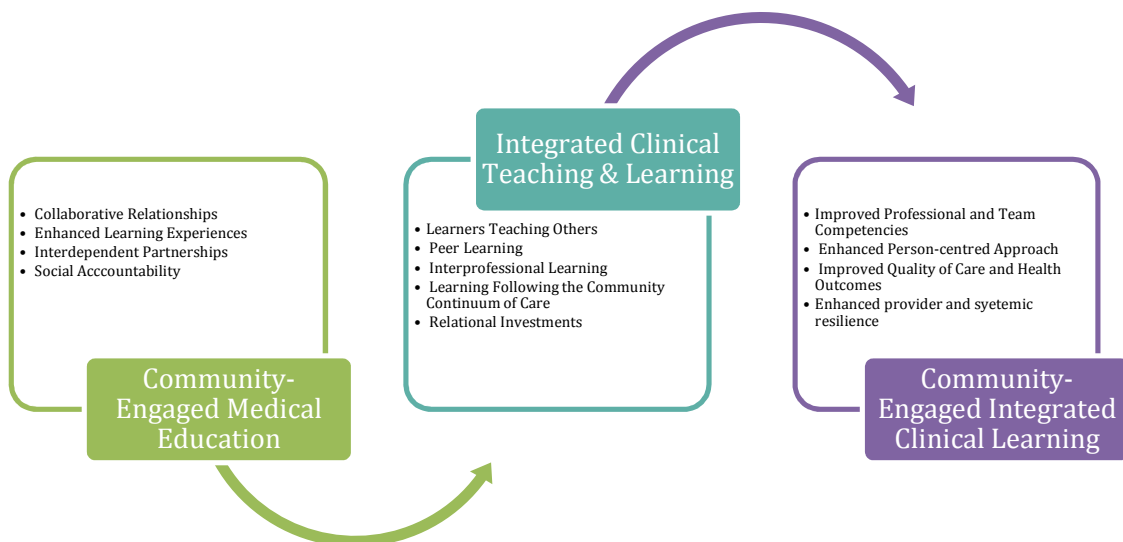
- Collaborative Relationships
- Enhanced Learning Experiences
- Interdependent Partnerships
- Social Acccountability

Community-Engaged Medical Education

Integrated Clinical Teaching & Learning

- Learners Teaching Others
- Peer Learning
- Interprofessional Learning
- Learning Following the Community Continuum of Care
- Relational Investments

- Improved Professional and Team Competencies
- Enhanced Person-centred Approach
- Improved Quality of Care and Health Outcomes
- Enhanced provider and syetemic resilience

Community-Engaged Integrated Clinical Learning